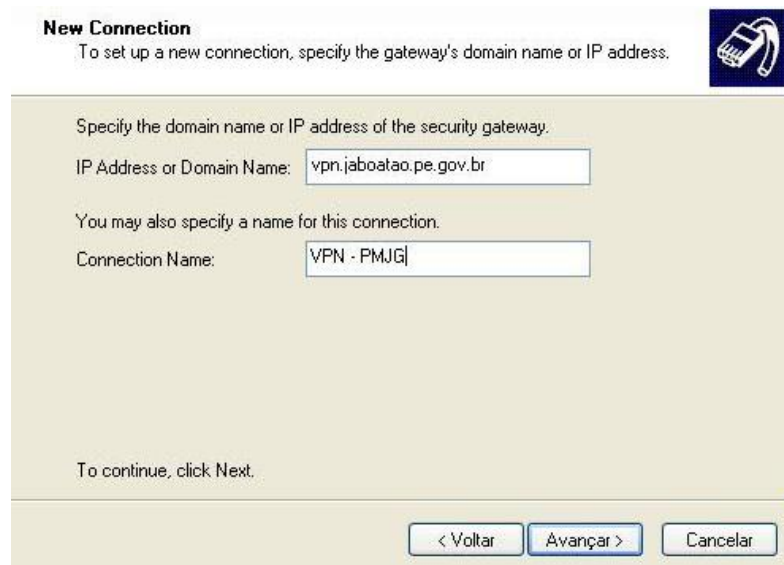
New Connection
To set up a new connection, specify the gateway's domain name or IP address.

Specify the domain name or IP address of the security gateway.

IP Address or Domain Name: vpn.jaboatao.pe.gov.br

You may also specify a name for this connection.

Connection Name: VPN - PMJG

To continue, click Next.

< Voltar | Avançar > | Cancelar